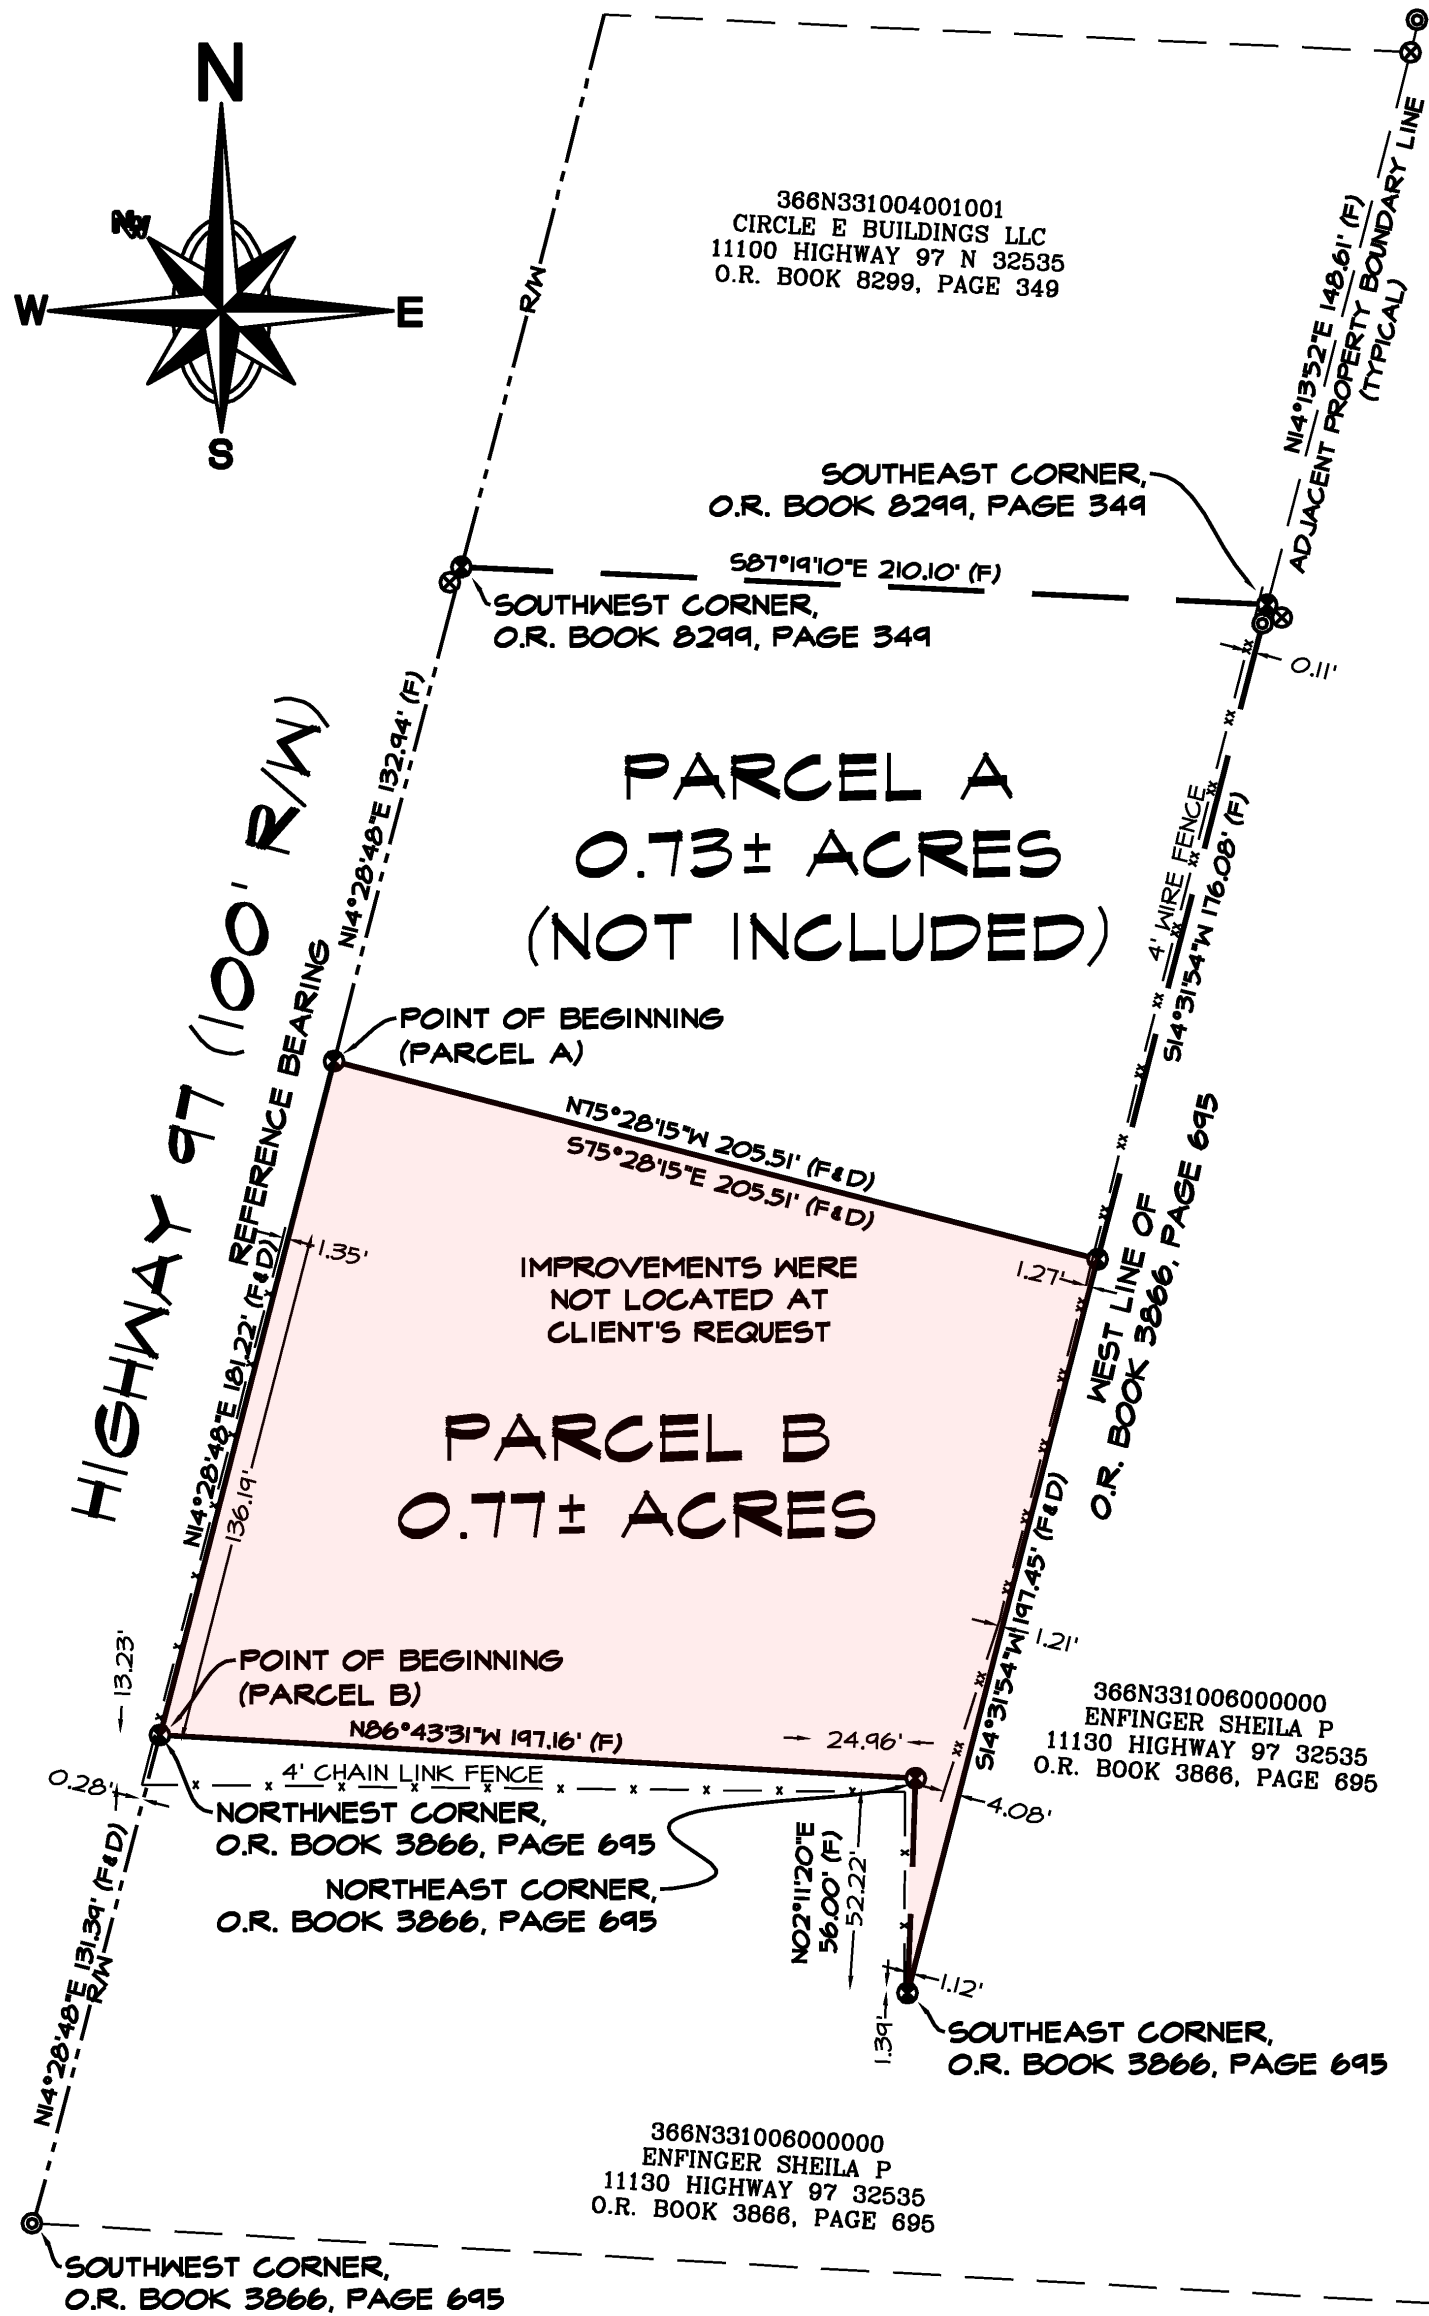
N
NW
W
E
S

366N331004001001
CIRCLE E BUILDINGS LLC
11100 HIGHWAY 97 N 32535
O.R. BOOK 8299, PAGE 349

R/W

N14°13'52"E 148.61' (F)
ADJACENT PROPERTY BOUNDARY LINE (TYPICAL)

SOUTHEAST CORNER, O.R. BOOK 8299, PAGE 349

S87°19'10"E 210.10' (F)

SOUTHWEST CORNER, O.R. BOOK 8299, PAGE 349

0.11'

N14°28'48"E 132.94' (F)

HIGHWAY 97 (100' R/W)

PARCEL A
0.73± ACRES
(NOT INCLUDED)

4' WIRE FENCE
S14°31'54"W 176.08' (F)

REFERENCE BEARING

POINT OF BEGINNING (PARCEL A)

N75°28'15"W 205.51' (F&D)
S75°28'15"E 205.51' (F&D)

1.35'
1.27'

IMPROVEMENTS WERE NOT LOCATED AT CLIENT'S REQUEST

WEST LINE OF O.R. BOOK 3866, PAGE 695

N14°28'48"E 181.22' (F&D)
136.19'

PARCEL B
0.77± ACRES

S14°31'54"W 197.45' (F&D)
1.21'

13.23'

POINT OF BEGINNING (PARCEL B)

366N331006000000
ENFINGER SHEILA P
11130 HIGHWAY 97 32535
O.R. BOOK 3866, PAGE 695

N86°43'31"W 197.16' (F)
24.96'
0.28'
4' CHAIN LINK FENCE
4.08'

NORTHWEST CORNER, O.R. BOOK 3866, PAGE 695

NORTHEAST CORNER, O.R. BOOK 3866, PAGE 695

N14°28'48"E 131.39' (F&D)
R/W

N02°11'20"E 56.00' (F)
52.22'
1.12'
1.39'

SOUTHEAST CORNER, O.R. BOOK 3866, PAGE 695

366N331006000000
ENFINGER SHEILA P
11130 HIGHWAY 97 32535
O.R. BOOK 3866, PAGE 695

SOUTHWEST CORNER, O.R. BOOK 3866, PAGE 695